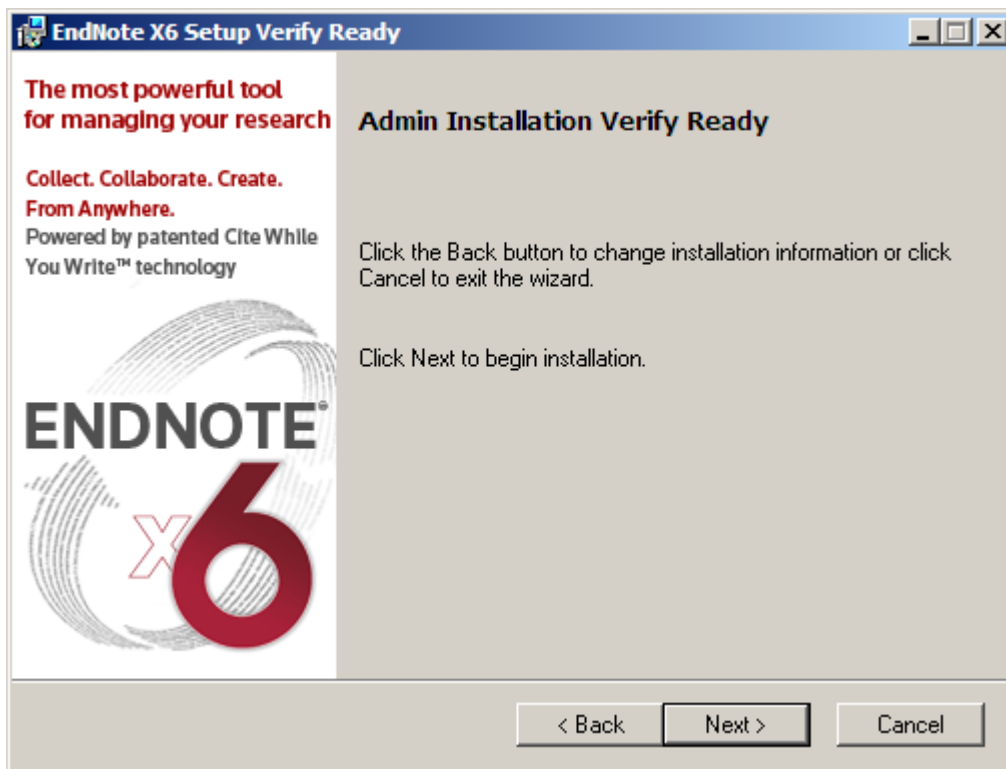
EndNote X6 Setup Verify Ready

The most powerful tool for managing your research

Collect. Collaborate. Create. From Anywhere.

Powered by patented Cite While You Write™ technology

ENDNOTE®

X6

Admin Installation Verify Ready

Click the Back button to change installation information or click Cancel to exit the wizard.

Click Next to begin installation.

< Back

Next >

Cancel